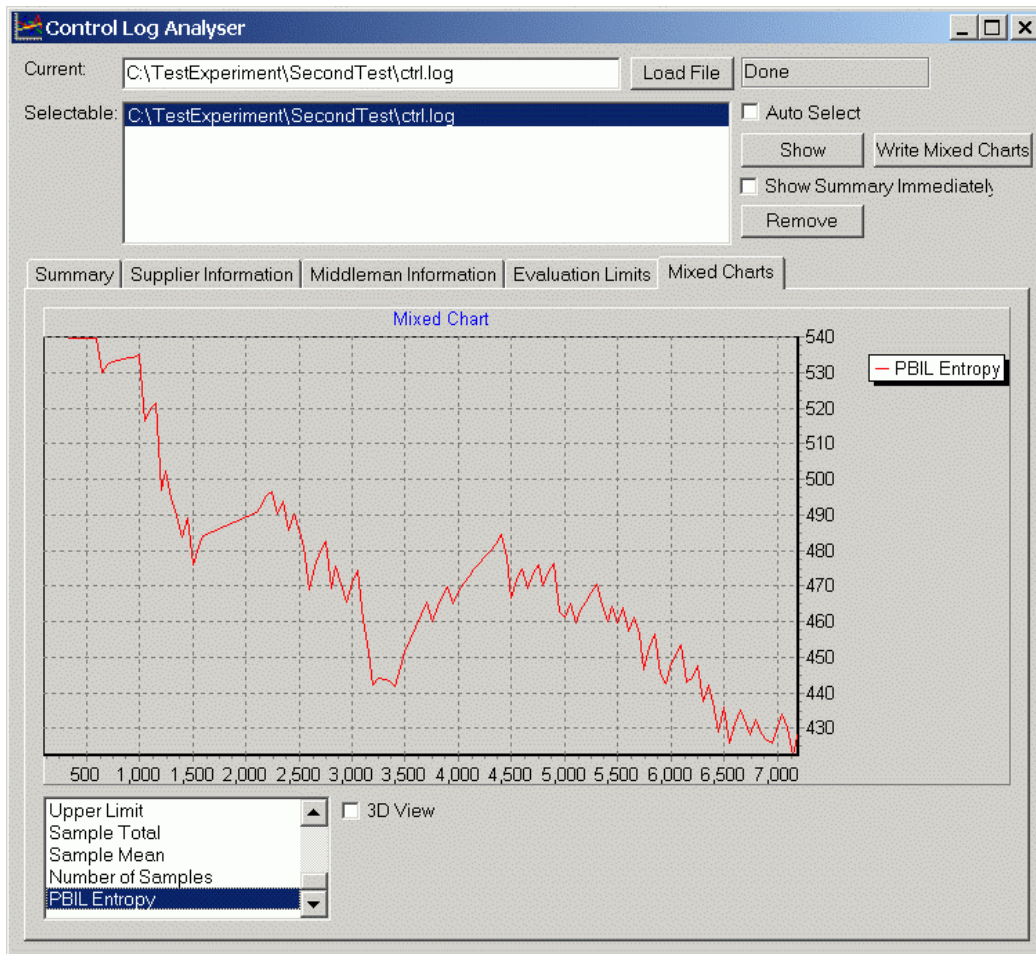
Control Log Analyser

Current: C:\TestExperiment\SecondTest\ctrl.log
Load File
Done

Selectable: C:\TestExperiment\SecondTest\ctrl.log

Auto Select
Show
Write Mixed Charts
Show Summary Immediately
Remove

Summary | Supplier Information | Middleman Information | Evaluation Limits | Mixed Charts

Mixed Chart

540
530
520
510
500
490
480
470
460
450
440
430

500 1,000 1,500 2,000 2,500 3,000 3,500 4,000 4,500 5,000 5,500 6,000 6,500 7,000

PBIL Entropy

Upper Limit
Sample Total
Sample Mean
Number of Samples
PBIL Entropy

3D View